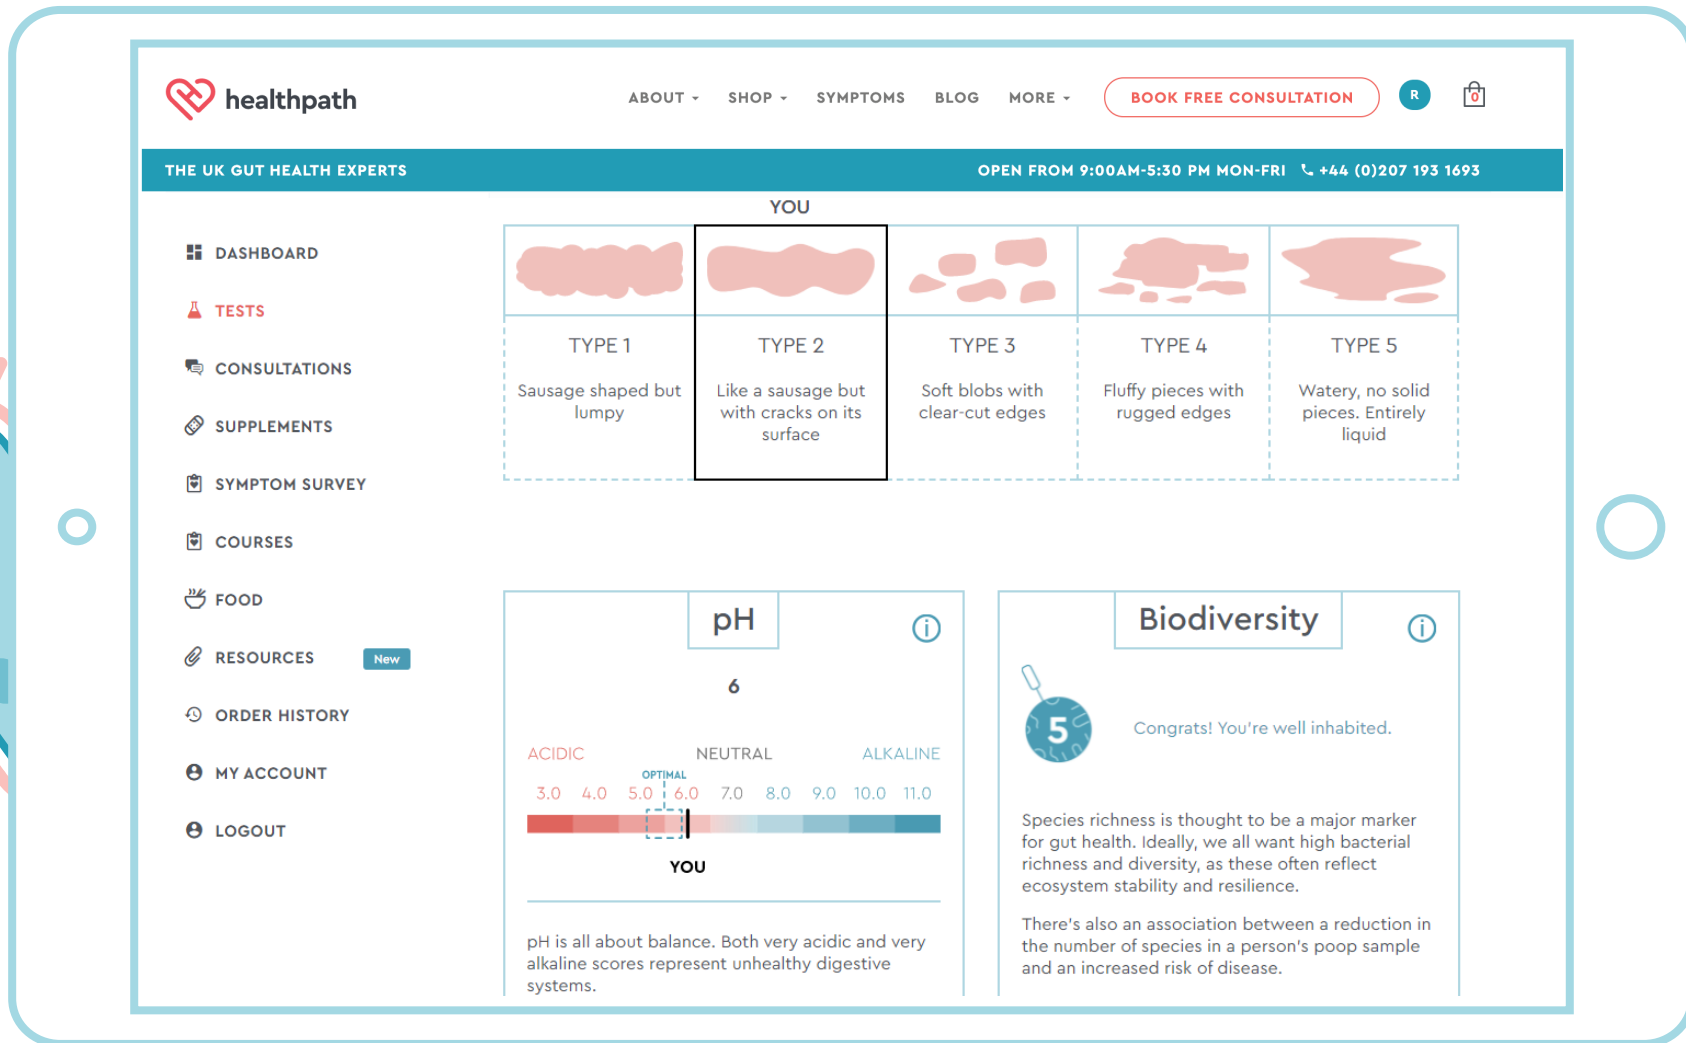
healthpath

ABOUT SHOP SYMPTOMS BLOG MORE BOOK FREE CONSULTATION R 0

THE UK GUT HEALTH EXPERTS OPEN FROM 9:00AM-5:30 PM MON-FRI +44 (0)207 193 1693

DASHBOARD
TESTS
CONSULTATIONS
SUPPLEMENTS
SYMPTOM SURVEY
COURSES
FOOD
RESOURCES New
ORDER HISTORY
MY ACCOUNT
LOGOUT

YOU

| TYPE 1 | TYPE 2 | TYPE 3 | TYPE 4 | TYPE 5 |
|---|---|---|---|---|
| Sausage shaped but lumpy | Like a sausage but with cracks on its surface | Soft blobs with clear-cut edges | Fluffy pieces with rugged edges | Watery, no solid pieces. Entirely liquid |

pH

6

ACIDIC NEUTRAL ALKALINE
OPTIMAL
3.0 4.0 5.0 6.0 7.0 8.0 9.0 10.0 11.0

YOU

pH is all about balance. Both very acidic and very alkaline scores represent unhealthy digestive systems.

Biodiversity

5

Congrats! You're well inhabited.

Species richness is thought to be a major marker for gut health. Ideally, we all want high bacterial richness and diversity, as these often reflect ecosystem stability and resilience.

There's also an association between a reduction in the number of species in a person's poop sample and an increased risk of disease.